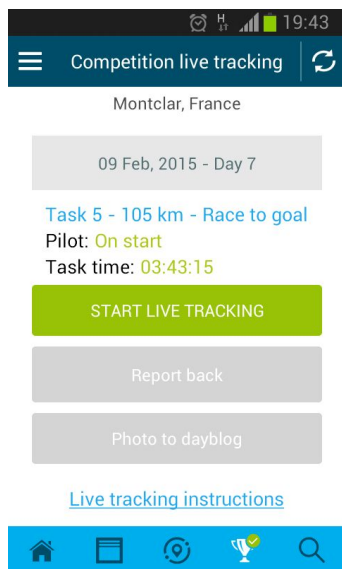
H 19:43

Competition live tracking

Montclar, France

09 Feb, 2015 - Day 7

Task 5 - 105 km - Race to goal
Pilot: On start
Task time: 03:43:15

START LIVE TRACKING

Report back

Photo to dayblog

Live tracking instructions